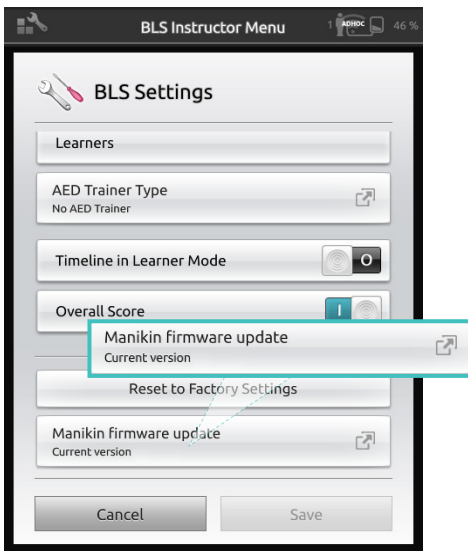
BLS Instructor Menu

1 ADHOC 46 %

BLS Settings

Learners

AED Trainer Type
No AED Trainer

Timeline in Learner Mode
O

Overall Score
I

Manikin firmware update
Current version

Reset to Factory Settings

Manikin firmware update
Current version

Cancel

Save